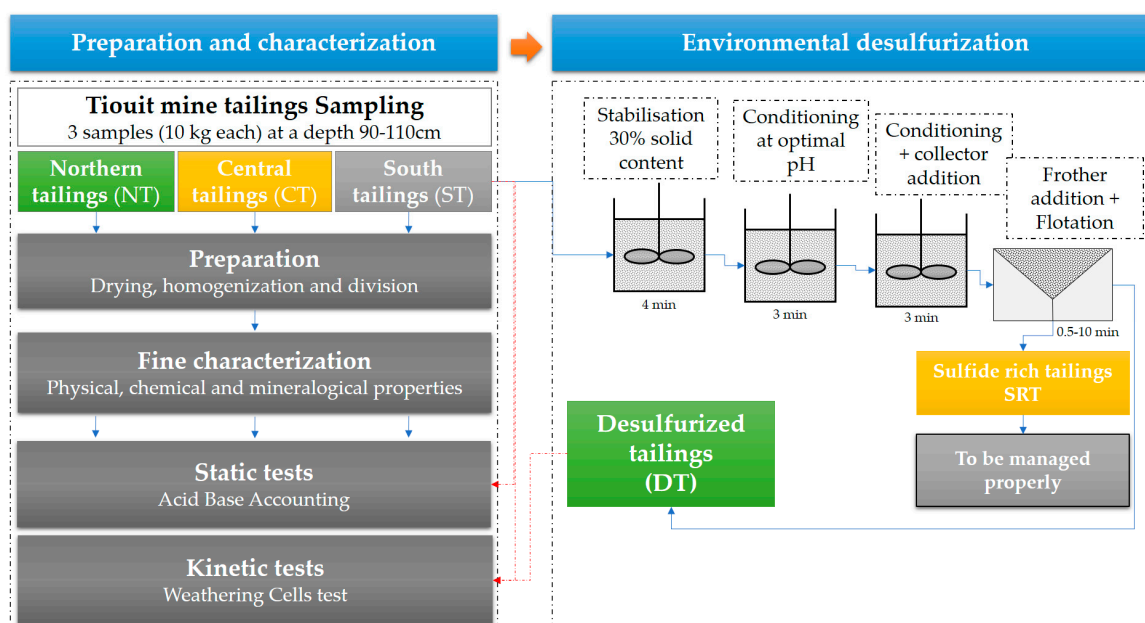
Preparation and characterization

Environmental desulfurization

Tiouit mine tailings Sampling
3 samples (10 kg each) at a depth 90-110cm

Northern tailings (NT)

Central tailings (CT)

South tailings (ST)

Preparation
Drying, homogenization and division

Fine characterization
Physical, chemical and mineralogical properties

Static tests
Acid Base Accounting

Kinetic tests
Weathering Cells test

Stabilisation 30% solid content

Conditioning at optimal pH

Conditioning + collector addition

Frother addition + Flotation

4 min

3 min

3 min

0.5-10 min

Sulfide rich tailings SRT

To be managed properly

Desulfurized tailings (DT)